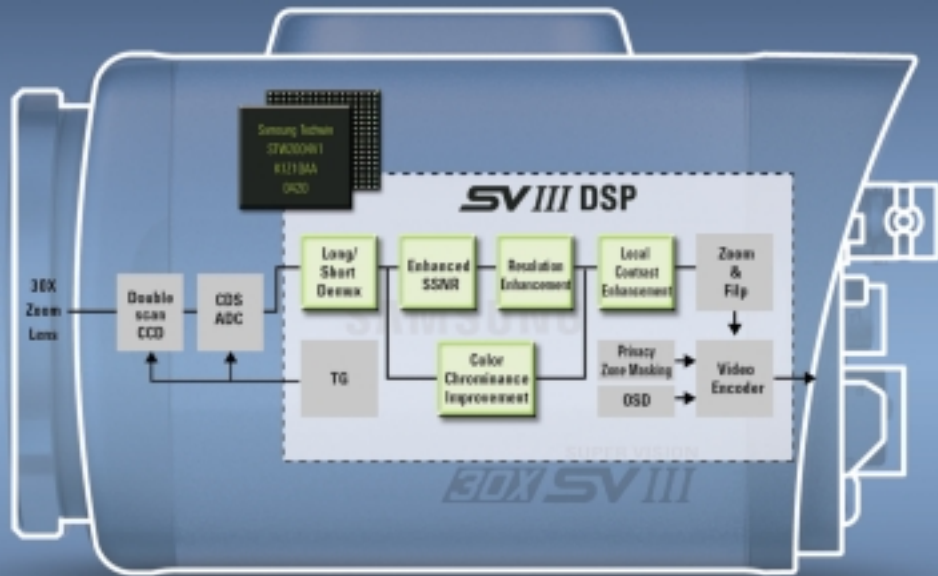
Samsung Techwin
STW2004N1
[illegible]
0420

SV III DSP

30X Zoom Lens

Double scan CCD

CDS ADC

Long/ Short Demux

Enhanced SSNR

Resolution Enhancement

Local Contrast Enhancement

Zoom & Flip

TG

Color Chrominance Improvement

Privacy Zone Masking

OSD

Video Encoder

SAMSUNG

SUPER VISION

30X SV III